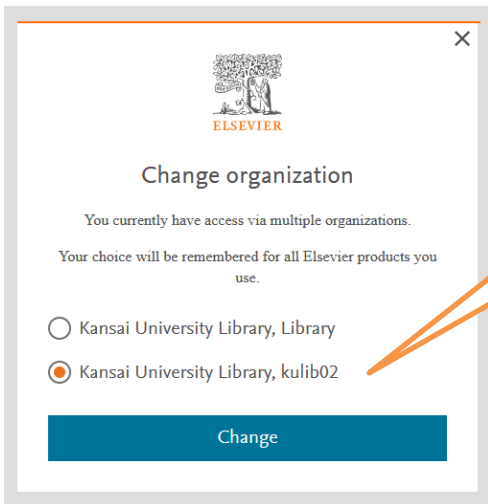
×

ELSEVIER

Change organization

You currently have access via multiple organizations.

Your choice will be remembered for all Elsevier products you use.

Kansai University Library, Library

Kansai University Library, kulib02

Change